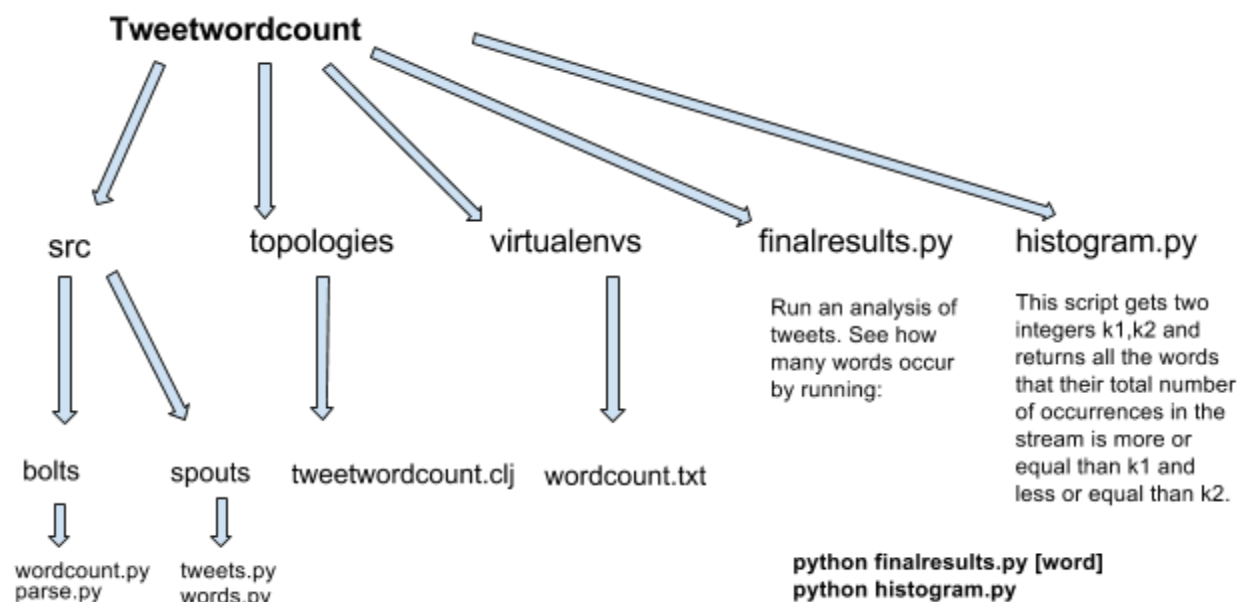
Tweetwordcount

src

topologies

virtualenvs

finalresults.py

histogram.py

Run an analysis of tweets. See how many words occur by running:

This script gets two integers k1,k2 and returns all the words that their total number of occurrences in the stream is more or equal than k1 and less or equal than k2.

bolts

spouts

tweetwordcount.clj

wordcount.txt

wordcount.py
parse.py

tweets.py
words.py

python finalresults.py [word]
python histogram.py